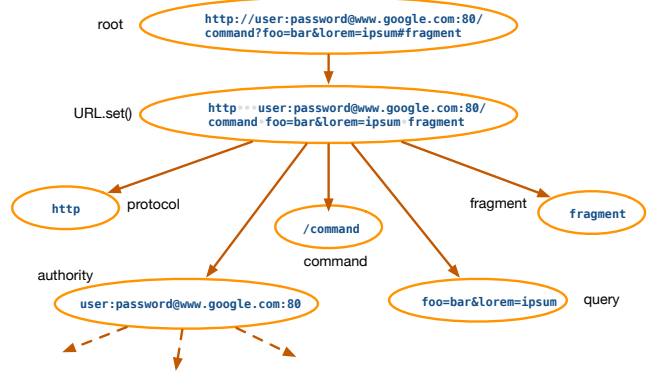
root

http://user:password@www.google.com:80/command?foo=bar&lorem=ipsum#fragment

URL.set()

http user:password@www.google.com:80/command foo=bar&lorem=ipsum fragment

http

protocol

/command

command

fragment

fragment

authority

user:password@www.google.com:80

foo=bar&lorem=ipsum

query